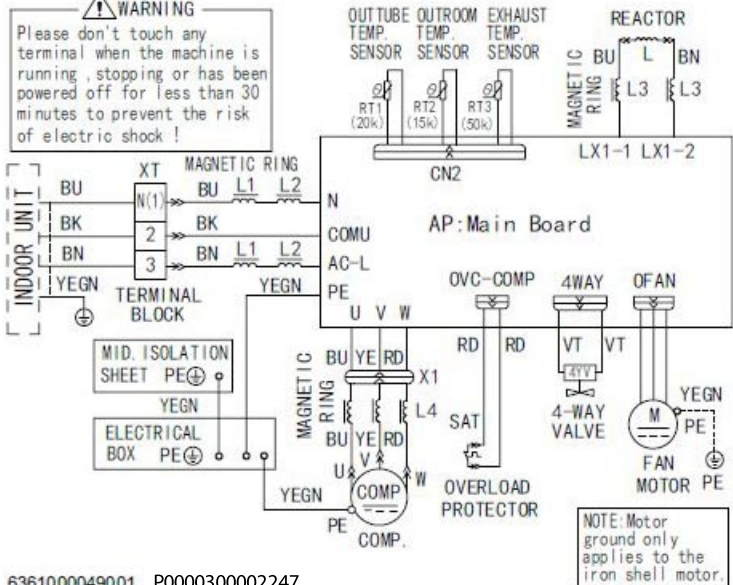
WARNING

Please don't touch any terminal when the machine is running, stopping or has been powered off for less than 30 minutes to prevent the risk of electric shock !

OUTTUBE TEMP. SENSOR
OUTROOM TEMP. SENSOR
EXHAUST TEMP. SENSOR

RT1 (20k)
RT2 (15k)
RT3 (50k)

CN2

REACTOR
MAGNETIC RING
BU
L
BN
L3
L3

LX1-1 LX1-2

INDOOR UNIT
BU
BK
BN
YEGN

XT
N(1)
2
3
TERMINAL BLOCK

MAGNETIC RING
BU L1 L2
BK
BN L1 L2
YEGN

N
COMU
AC-L
PE

AP:Main Board

OVC-COMP
4WAY
OFAN

U V W

MID. ISOLATION SHEET PE
YEGN
ELECTRICAL BOX PE

MAGNETIC RING
BU YE RD
X1
L4
BU YE RD
U V W
COMP
YEGN
PE
COMP.

RD RD
SAT
OVERLOAD PROTECTOR

VT VT
4YV
4-WAY VALVE

YEGN
M
PE
FAN MOTOR PE

NOTE:Motor ground only applies to the iron shell motor.

6361000049001 P0000300002247